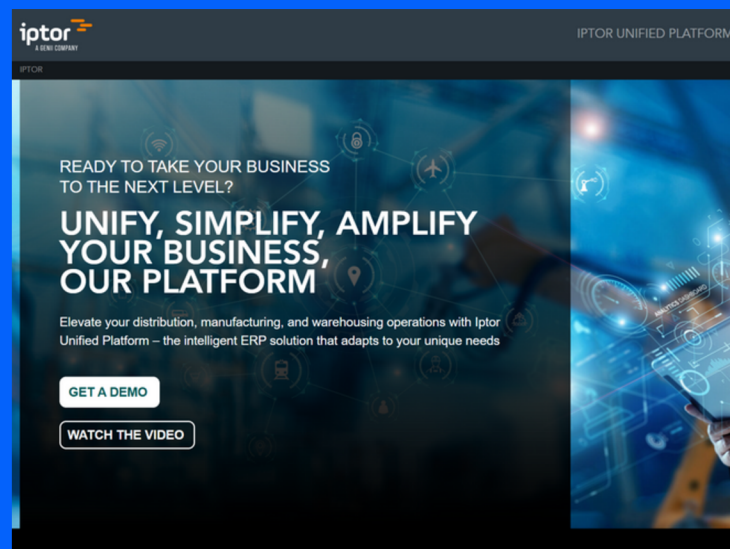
iptor
A GENII COMPANY

IPTOR UNIFIED PLATFORM

IPTOR

READY TO TAKE YOUR BUSINESS TO THE NEXT LEVEL?

UNIFY, SIMPLIFY, AMPLIFY YOUR BUSINESS, OUR PLATFORM

Elevate your distribution, manufacturing, and warehousing operations with Iptor Unified Platform – the intelligent ERP solution that adapts to your unique needs

GET A DEMO

WATCH THE VIDEO